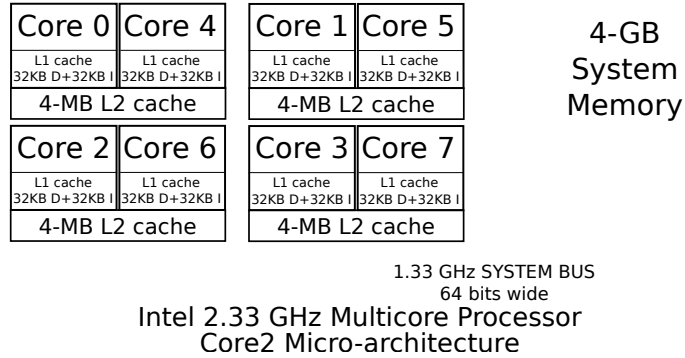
Core 0
L1 cache
32KB D+32KB I

Core 4
L1 cache
32KB D+32KB I

4-MB L2 cache

Core 1
L1 cache
32KB D+32KB I

Core 5
L1 cache
32KB D+32KB I

4-MB L2 cache

4-GB System Memory

Core 2
L1 cache
32KB D+32KB I

Core 6
L1 cache
32KB D+32KB I

4-MB L2 cache

Core 3
L1 cache
32KB D+32KB I

Core 7
L1 cache
32KB D+32KB I

4-MB L2 cache

1.33 GHz SYSTEM BUS
64 bits wide

Intel 2.33 GHz Multicore Processor
Core2 Micro-architecture